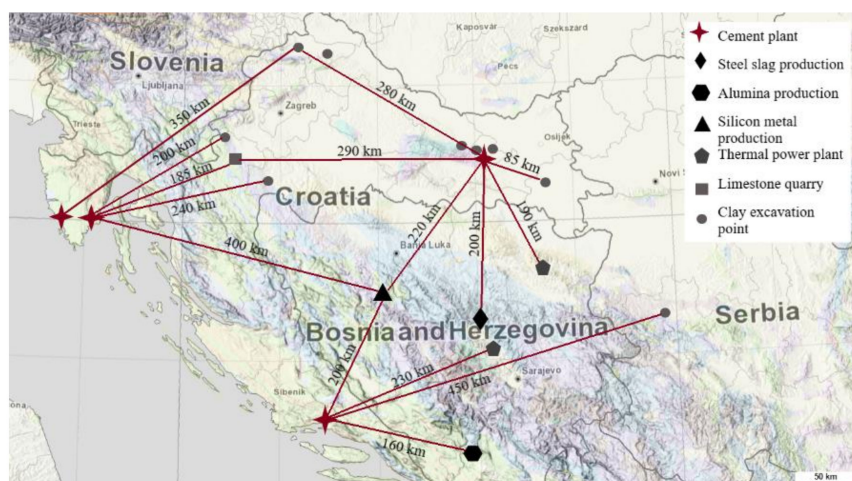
Kaposvar
Szekszard
Slovenia
Ljubljana
Pecs
Trieste
Zagreb
Osijek
Novi S
Croatia
Banja Luka
Bosnia and Herzegovina
Serbia
Sibenik
Sarajevo
ona
350 km
280 km
200 km
185 km
290 km
85 km
240 km
190 km
220 km
200 km
400 km
200 km
230 km
450 km
160 km
50 km

Cement plant
Steel slag production
Alumina production
Silicon metal production
Thermal power plant
Limestone quarry
Clay excavation point